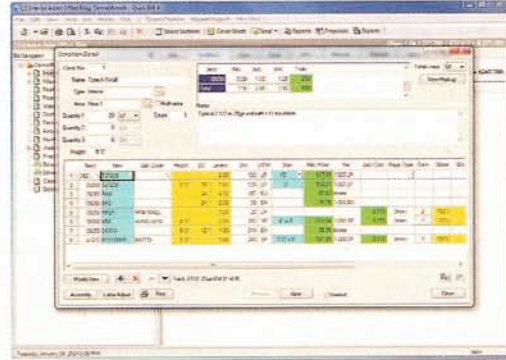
Name: Type A Finish

Type: Interior

Area: Floor 1

Quantity 1: 20

Notes

Type A 2 1/2 in. Mtgs and batt in 5/8 in. drywall

Modify Item

Assembly

Labor Adjust

Print

Save

Cancel

Close

Save Markup

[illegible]